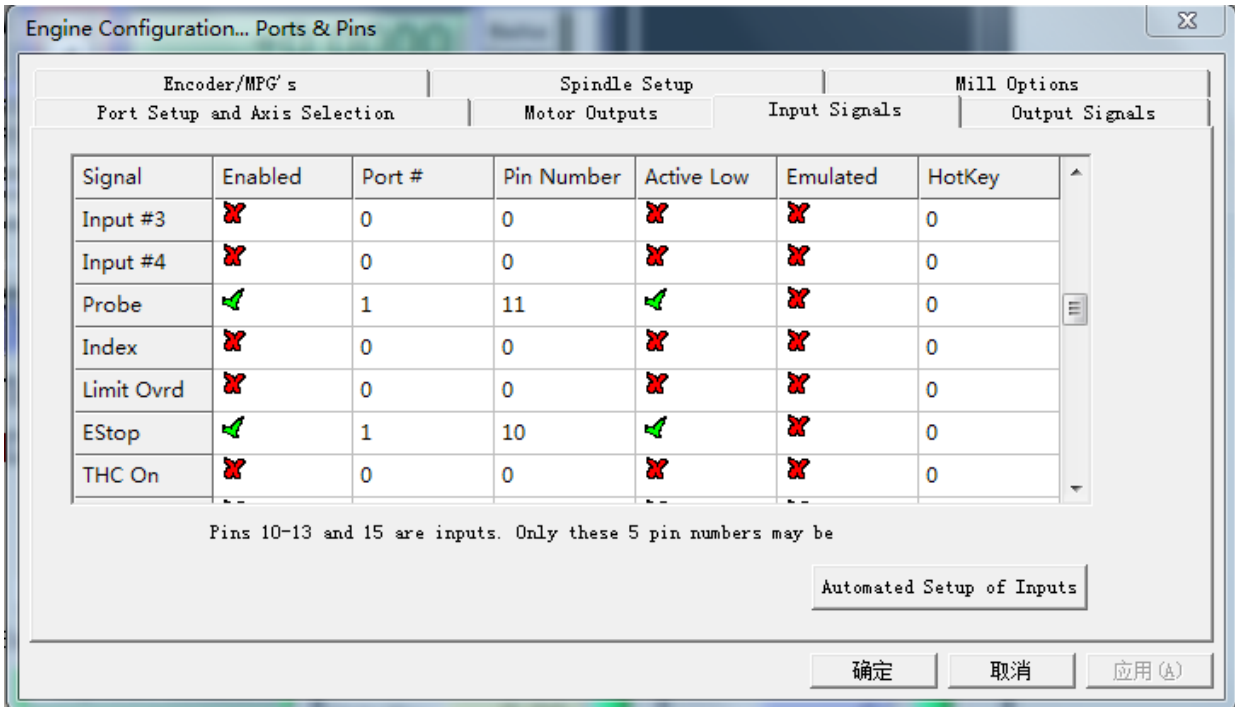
Engine Configuration... Ports & Pins

Encoder/MPG's | Spindle Setup | Mill Options
Port Setup and Axis Selection | Motor Outputs | Input Signals | Output Signals

| Signal | Enabled | Port # | Pin Number | Active Low | Emulated | HotKey |
|---|---|---|---|---|---|---|
| Input #3 | ✗ | 0 | 0 | ✗ | ✗ | 0 |
| Input #4 | ✗ | 0 | 0 | ✗ | ✗ | 0 |
| Probe | ✓ | 1 | 11 | ✓ | ✗ | 0 |
| Index | ✗ | 0 | 0 | ✗ | ✗ | 0 |
| Limit Ovrd | ✗ | 0 | 0 | ✗ | ✗ | 0 |
| EStop | ✓ | 1 | 10 | ✓ | ✗ | 0 |
| THC On | ✗ | 0 | 0 | ✗ | ✗ | 0 |

Pins 10-13 and 15 are inputs. Only these 5 pin numbers may be

Automated Setup of Inputs

确定 取消 应用(A)